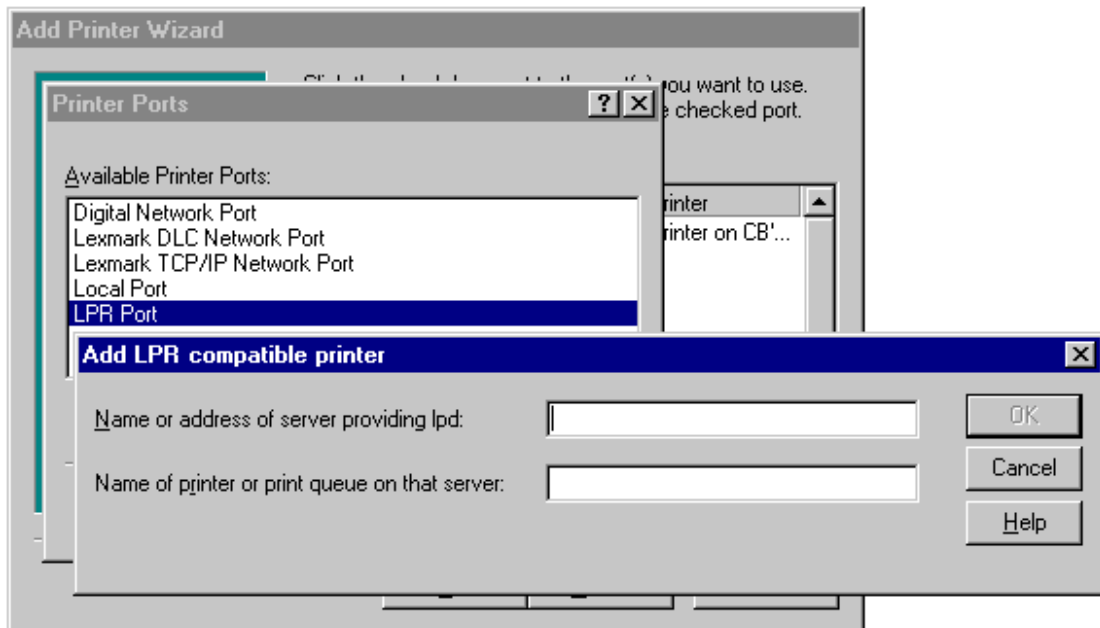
Add Printer Wizard

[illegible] you want to use. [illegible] checked port.

Printer Ports

? ×

Available Printer Ports:

Digital Network Port
Lexmark DLC Network Port
Lexmark TCP/IP Network Port
Local Port
LPR Port

rinter
rinter on CB'...

Add LPR compatible printer

×

Name or address of server providing lpd:

Name of printer or print queue on that server:

OK

Cancel

Help